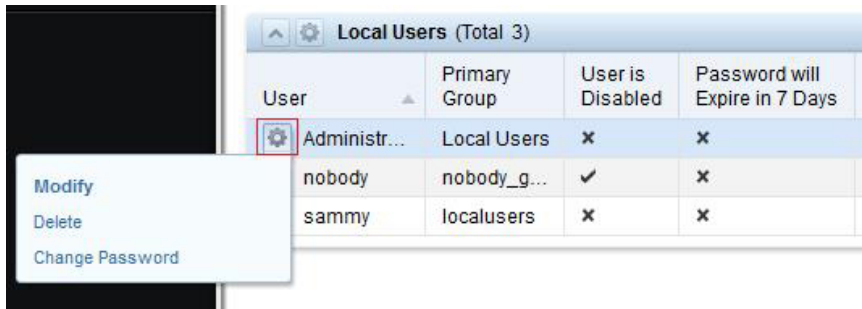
Local Users (Total 3)

| User | Primary Group | User is Disabled | Password will Expire in 7 Days |
|---|---|---|---|
| Administr... | Local Users | ✗ | ✗ |
| nobody | nobody_g... | ✓ | ✗ |
| sammy | localusers | ✗ | ✗ |

Modify
Delete
Change Password